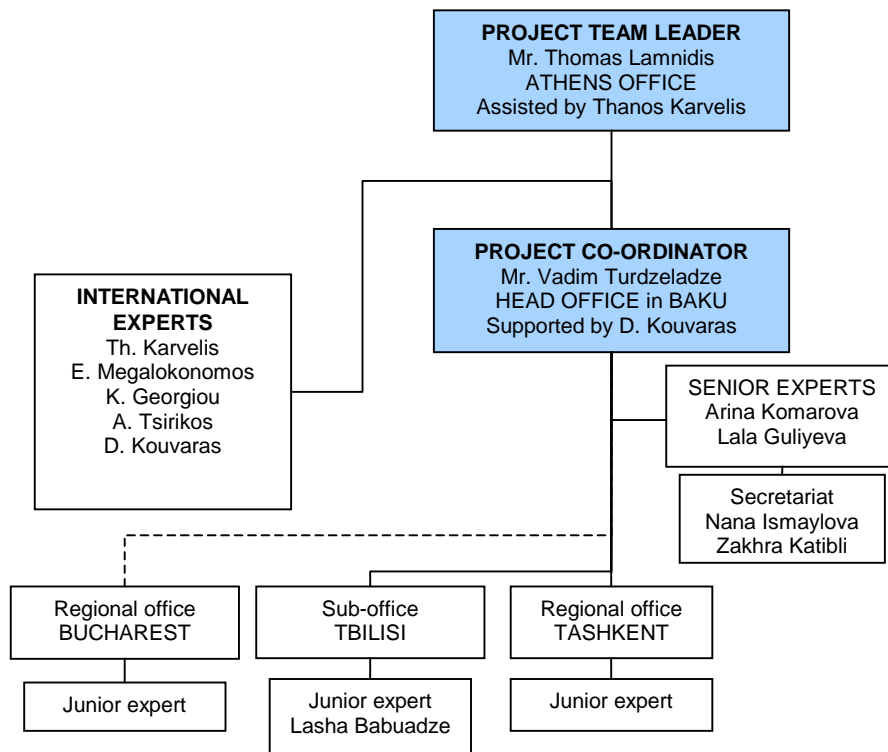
PROJECT TEAM LEADER
Mr. Thomas Lamnidis
ATHENS OFFICE
Assisted by Thanos Karvelis

PROJECT CO-ORDINATOR
Mr. Vadim Turdzeladze
HEAD OFFICE in BAKU
Supported by D. Kouvaras

INTERNATIONAL EXPERTS
Th. Karvelis
E. Megalokonomos
K. Georgiou
A. Tsirikos
D. Kouvaras

SENIOR EXPERTS
Arina Komarova
Lala Guliyeva

Secretariat
Nana Ismaylova
Zakhra Katibli

Regional office
BUCHAREST

Junior expert

Sub-office
TBILISI

Junior expert
Lasha Babuadze

Regional office
TASHKENT

Junior expert